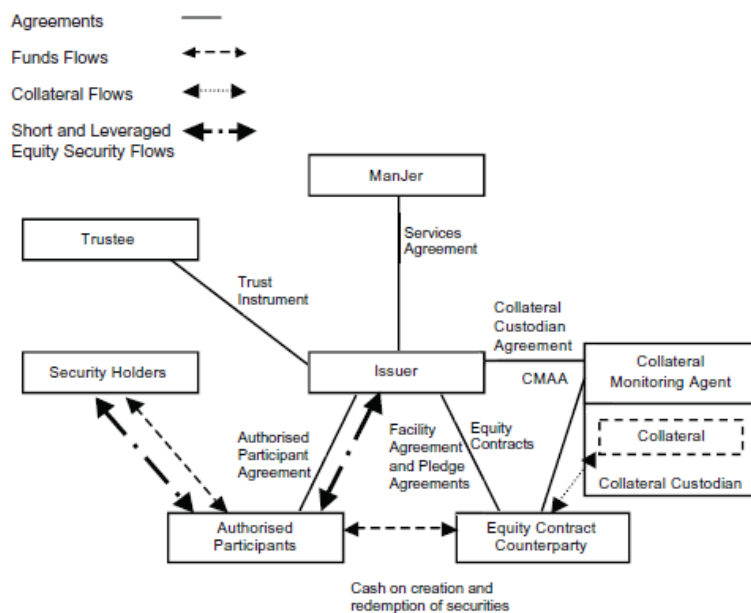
Agreements

Funds Flows

Collateral Flows

Short and Leveraged Equity Security Flows

ManJer

Services Agreement

Trustee

Trust Instrument

Collateral Custodian Agreement

Security Holders

Issuer

CMAA

Collateral Monitoring Agent

Collateral

Collateral Custodian

Authorised Participant Agreement

Facility Agreement and Pledge Agreements

Equity Contracts

Authorised Participants

Equity Contract Counterparty

Cash on creation and redemption of securities